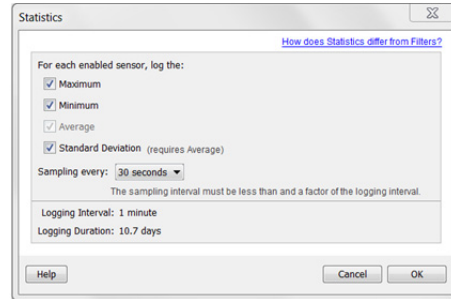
Statistics

How does Statistics differ from Filters?

For each enabled sensor, log the:

Maximum

Minimum

Average

Standard Deviation (requires Average)

Sampling every: 30 seconds

The sampling interval must be less than and a factor of the logging interval.

Logging Interval: 1 minute

Logging Duration: 10.7 days

Help

Cancel

OK